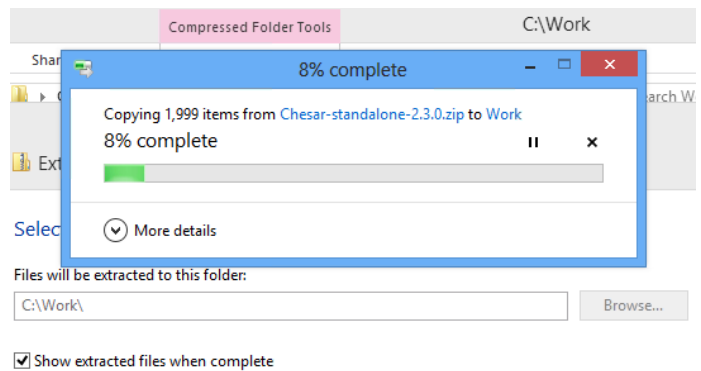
Compressed Folder Tools

C:\Work

Shar

Ext

Selec

earch W

8% complete

Copying 1,999 items from Chesar-standalone-2.3.0.zip to Work

8% complete

More details

Files will be extracted to this folder:

C:\Work\

Browse...

Show extracted files when complete